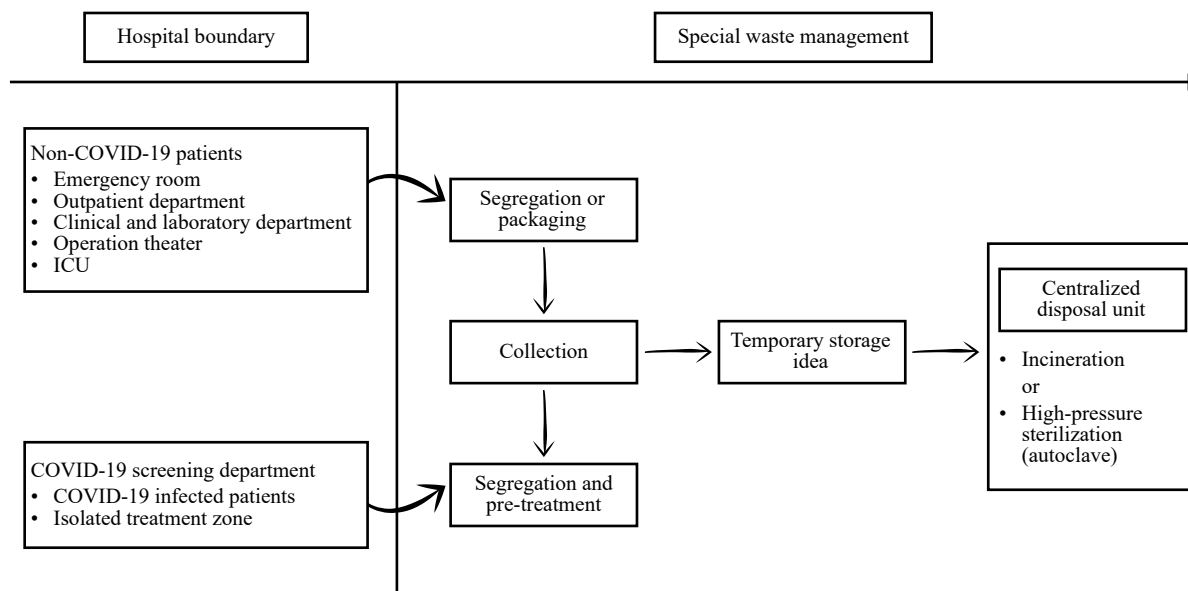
Hospital boundary

Special waste management

Non-COVID-19 patients
- Emergency room
- Outpatient department
- Clinical and laboratory department
- Operation theater
- ICU

Segregation or packaging

Collection

Temporary storage idea

Centralized disposal unit

- Incineration
or
- High-pressure sterilization (autoclave)

COVID-19 screening department
- COVID-19 infected patients
- Isolated treatment zone

Segregation and pre-treatment